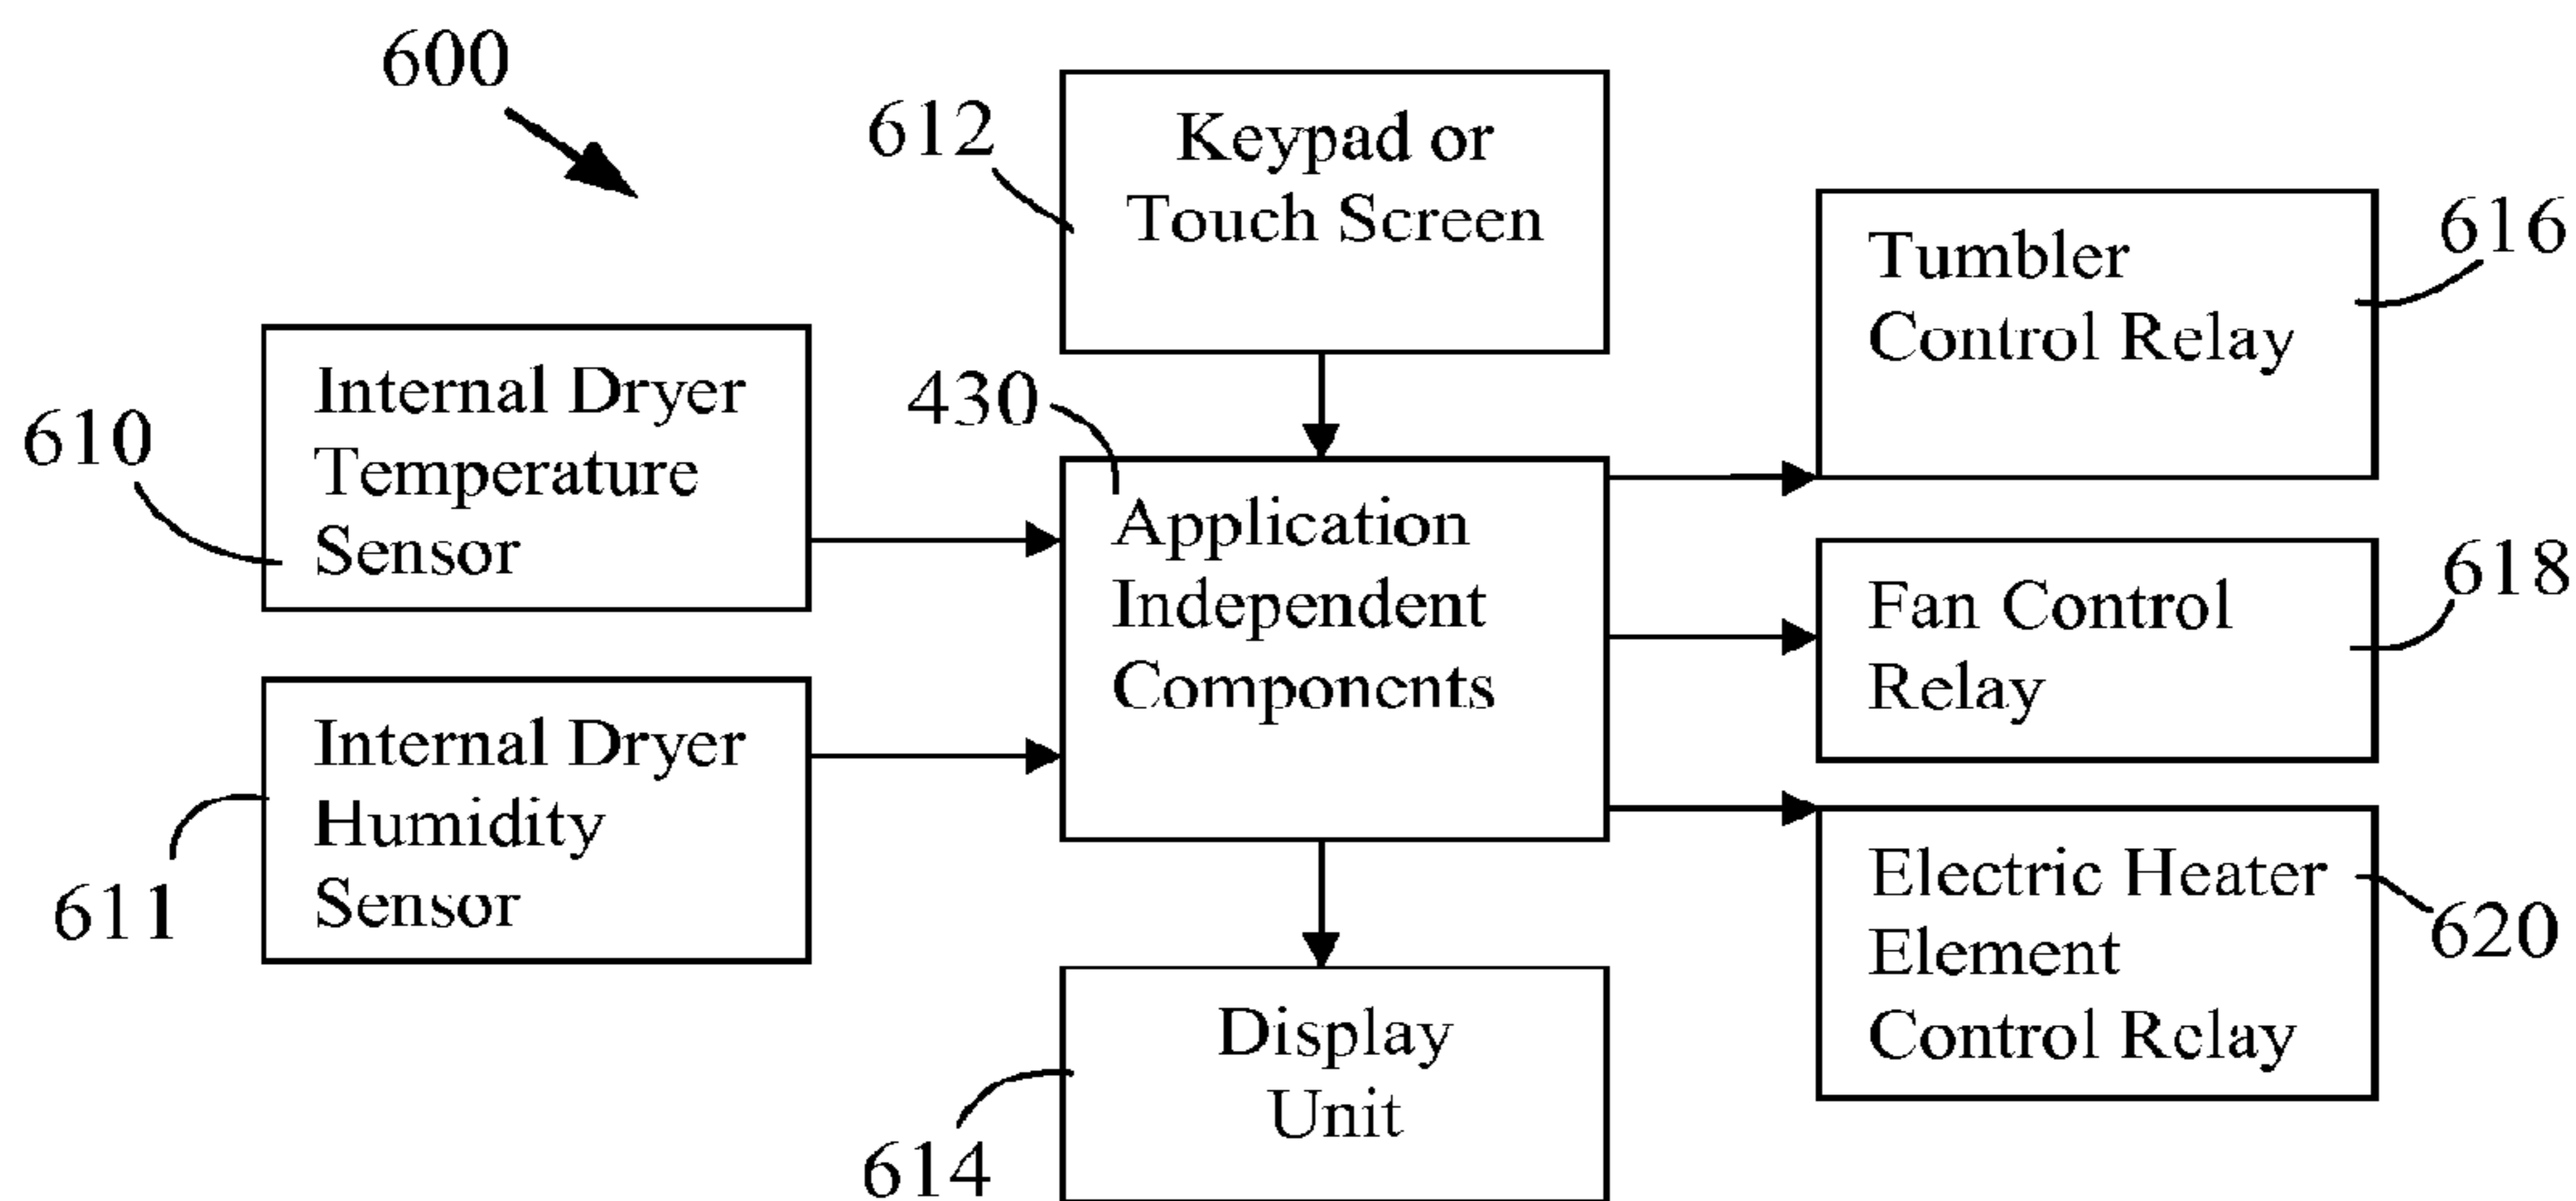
600

612

Keypad or Touch Screen

616

Tumbler Control Relay

610

Internal Dryer Temperature Sensor

430

Application Independent Components

618

Fan Control Relay

611

Internal Dryer Humidity Sensor

Electric Heater Element Control Relay

620

614

Display Unit